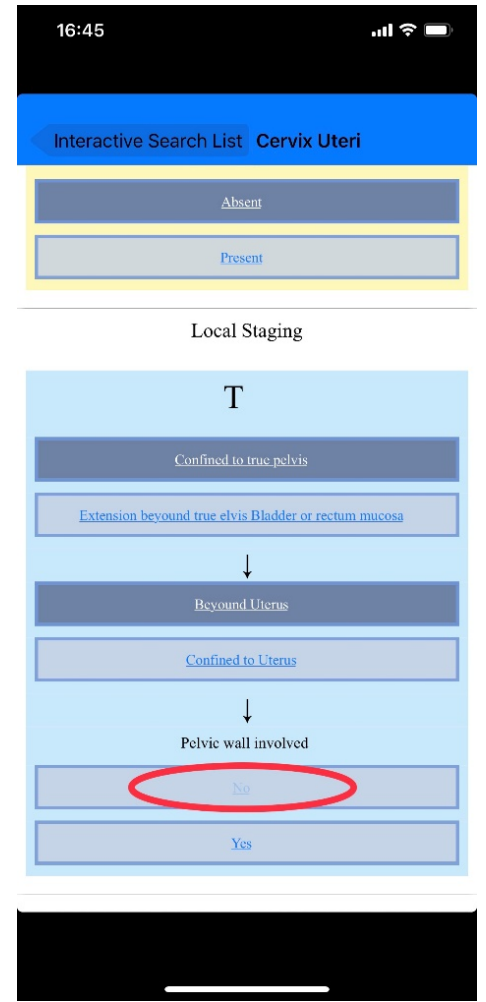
16:45

Interactive Search List Cervix Uteri

Absent

Present

Local Staging

T

Confined to true pelvis

Extension beyound true elvis Bladder or rectum mucosa

↓

Beyound Uterus

Confined to Uterus

↓

Pelvic wall involved

No

Yes